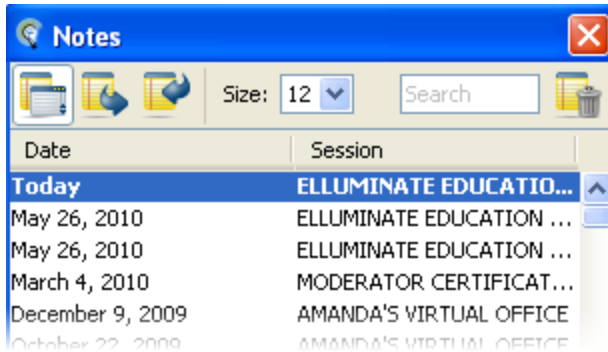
Notes

Size: 12 Search

| Date | Session |
|---|---|
| Today | ELLUMINATE EDUCATIO... |
| May 26, 2010 | ELLUMINATE EDUCATION ... |
| May 26, 2010 | ELLUMINATE EDUCATION ... |
| March 4, 2010 | MODERATOR CERTIFICAT... |
| December 9, 2009 | AMANDA'S VIRTUAL OFFICE |
| October 22, 2009 | AMANDA'S VIRTUAL OFFICE |